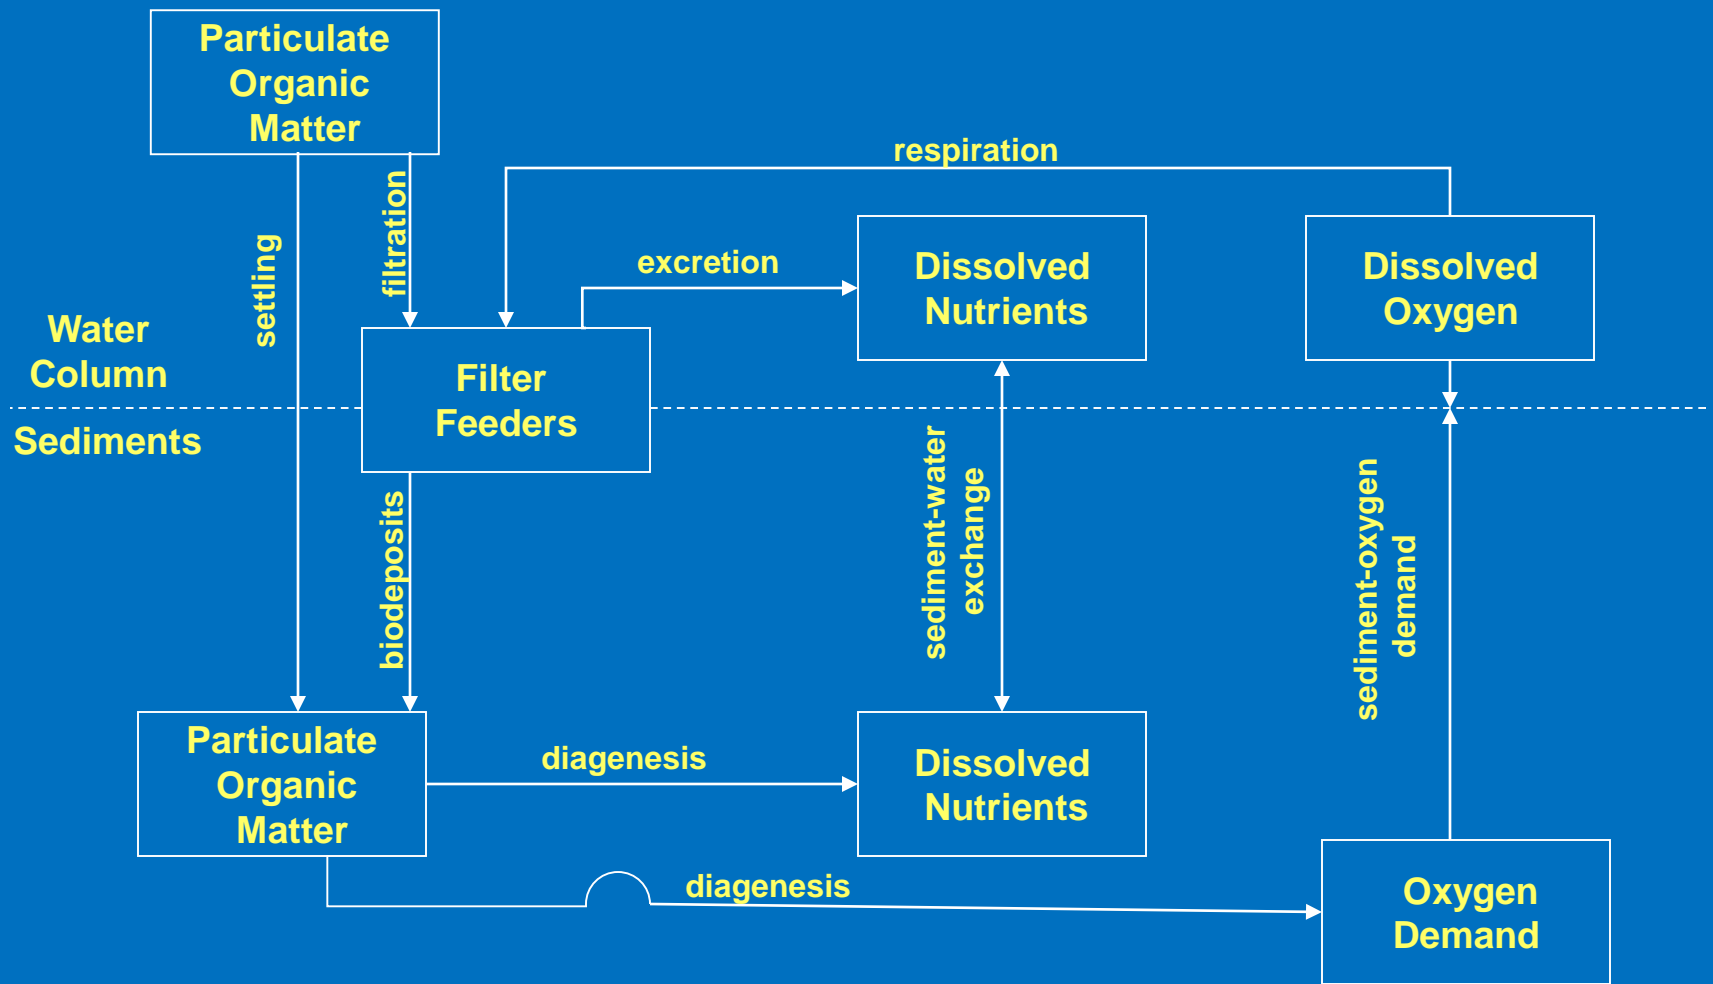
Particulate Organic Matter

respiration

settling

filtration

excretion

Dissolved Nutrients

Dissolved Oxygen

Water Column

Filter Feeders

Sediments

biodeposits

sediment-water exchange

sediment-oxygen demand

Particulate Organic Matter

diagenesis

Dissolved Nutrients

diagenesis

Oxygen Demand